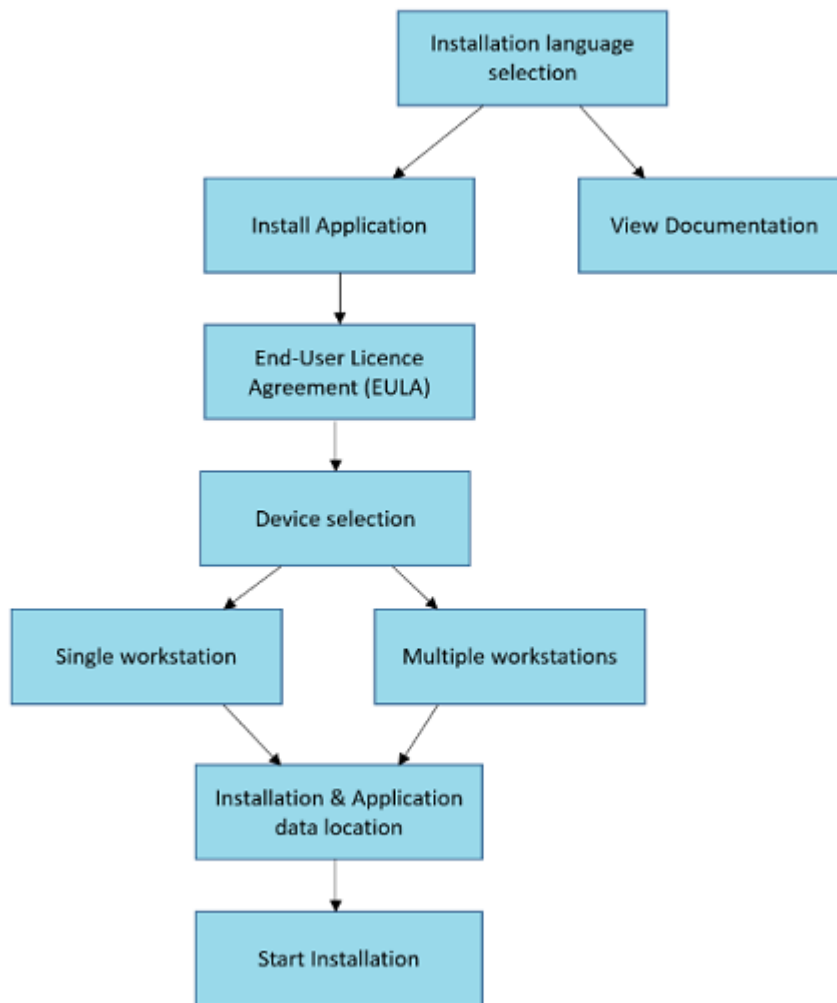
Installation language selection

Install Application

View Documentation

End-User Licence Agreement (EULA)

Device selection

Single workstation

Multiple workstations

Installation & Application data location

Start Installation